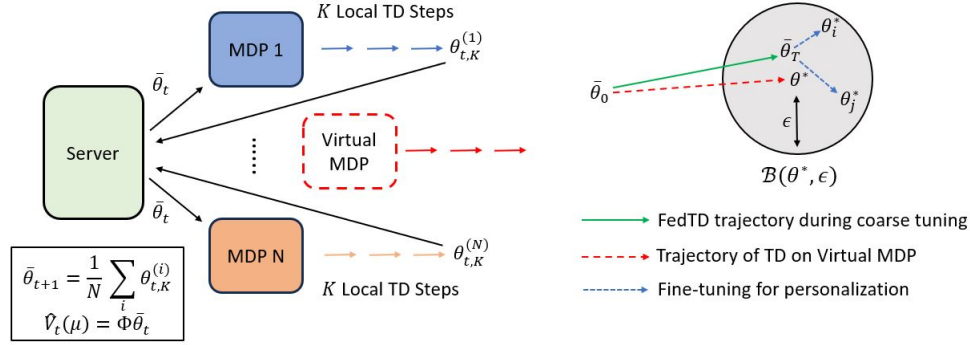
$K$ Local TD Steps

MDP 1

$\theta_{t,K}^{(1)}$

$\bar{\theta}_t$

Server

Virtual MDP

$\bar{\theta}_t$

MDP N

$\theta_{t,K}^{(N)}$

$K$ Local TD Steps

$\bar{\theta}_{t+1} = \frac{1}{N}\sum_i \theta_{t,K}^{(i)}$
$\hat{V}_t(\mu) = \Phi\bar{\theta}_t$

$\bar{\theta}_0$

$\bar{\theta}_T$

$\theta_i^*$

$\theta^*$

$\theta_j^*$

$\epsilon$

$\mathcal{B}(\theta^*, \epsilon)$

FedTD trajectory during coarse tuning

Trajectory of TD on Virtual MDP

Fine-tuning for personalization